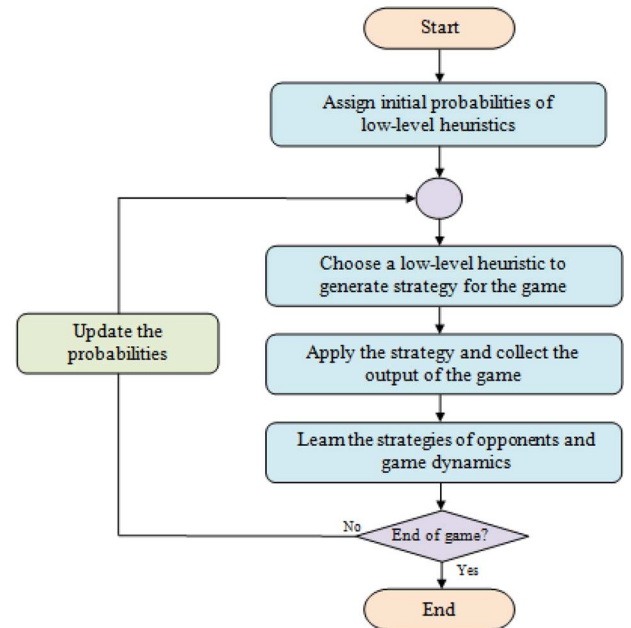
Start

Assign initial probabilities of low-level heuristics

Choose a low-level heuristic to generate strategy for the game

Apply the strategy and collect the output of the game

Learn the strategies of opponents and game dynamics

Update the probabilities

No

End of game?

Yes

End